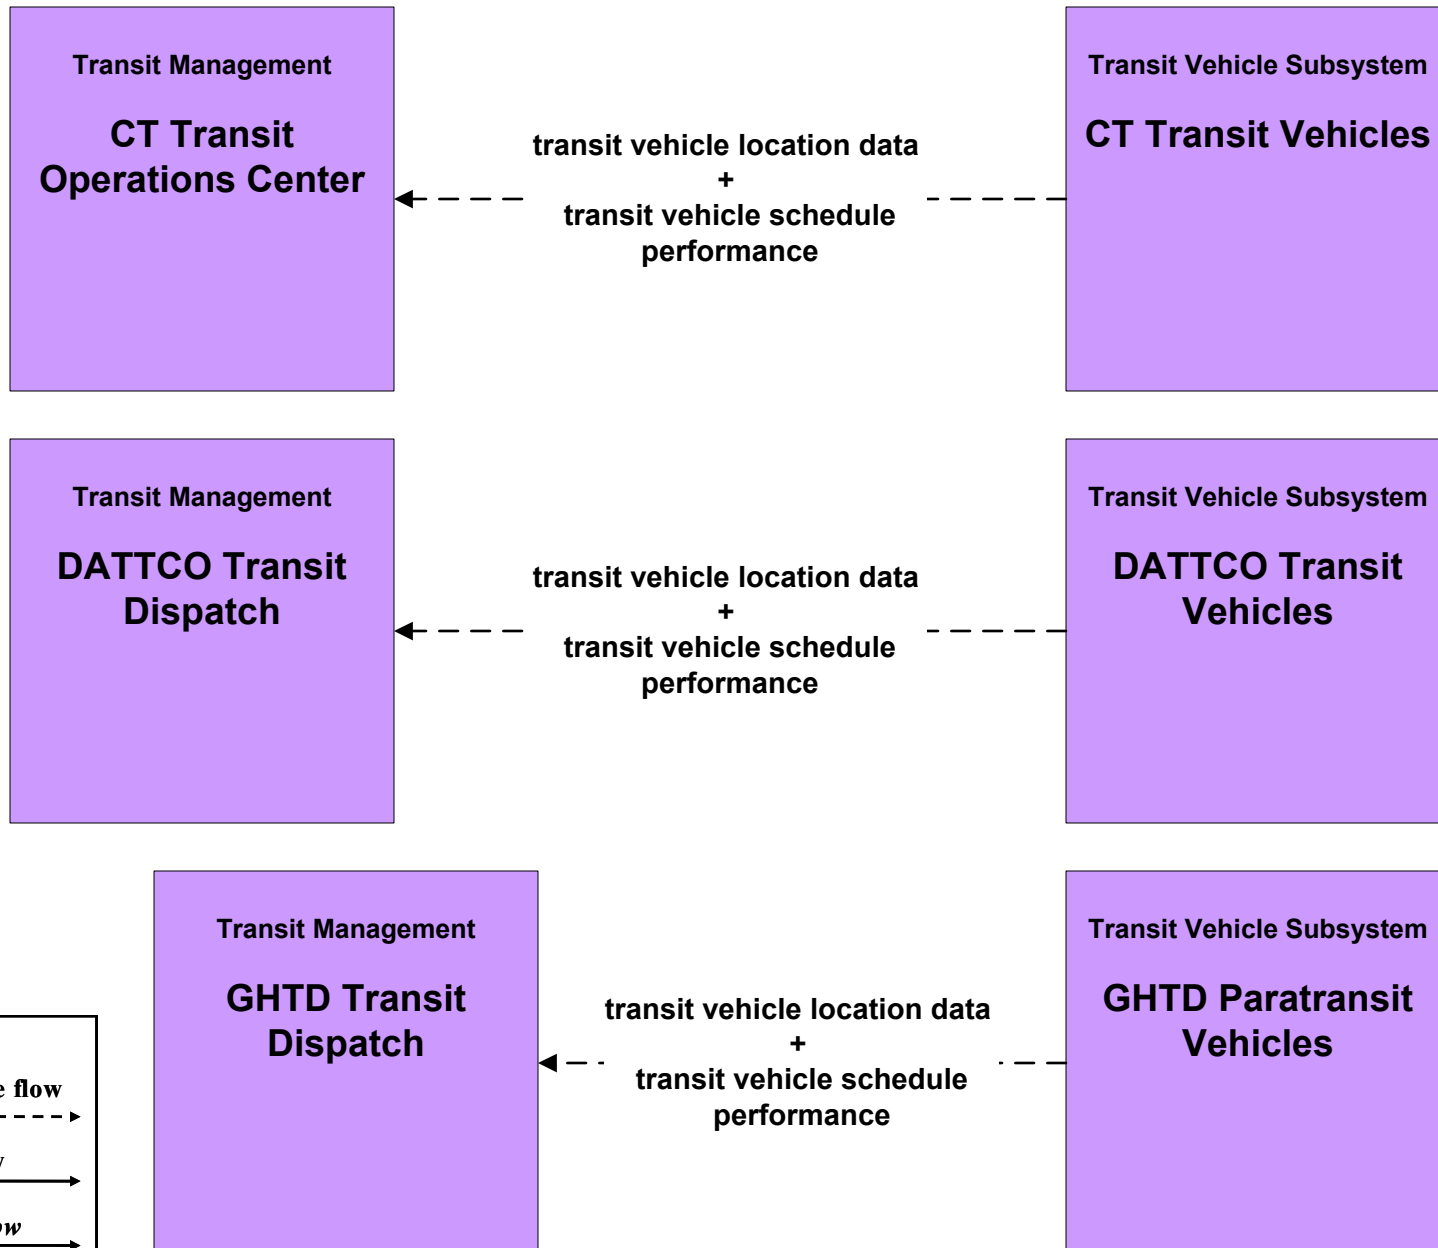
Transit Management

CT Transit Operations Center

transit vehicle location data
+
transit vehicle schedule performance

Transit Vehicle Subsystem

CT Transit Vehicles

Transit Management

DATTCO Transit Dispatch

transit vehicle location data
+
transit vehicle schedule performance

Transit Vehicle Subsystem

DATTCO Transit Vehicles

Transit Management

GHTD Transit Dispatch

transit vehicle location data
+
transit vehicle schedule performance

Transit Vehicle Subsystem

GHTD Paratransit Vehicles

e flow

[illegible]

ow